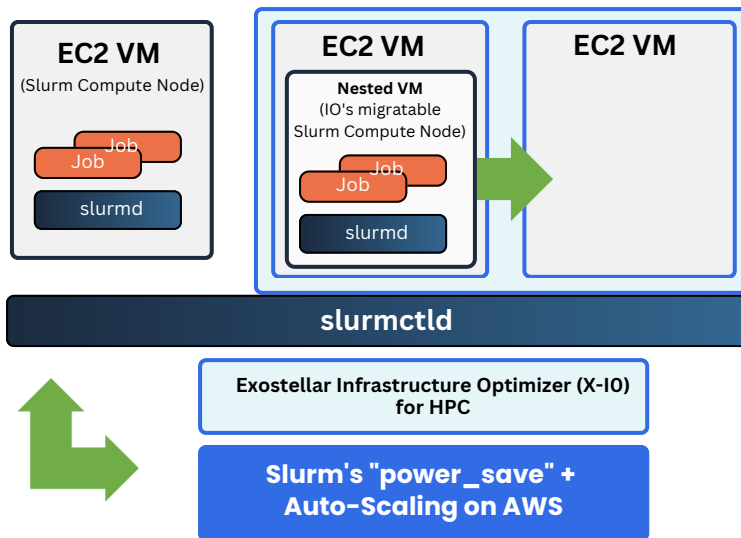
EC2 VM
(Slurm Compute Node)

Job
Job

slurmd

EC2 VM

Nested VM
(IO's migratable Slurm Compute Node)

Job
Job

slurmd

EC2 VM

slurmctld

Exostellar Infrastructure Optimizer (X-IO) for HPC

Slurm's "power_save" + Auto-Scaling on AWS